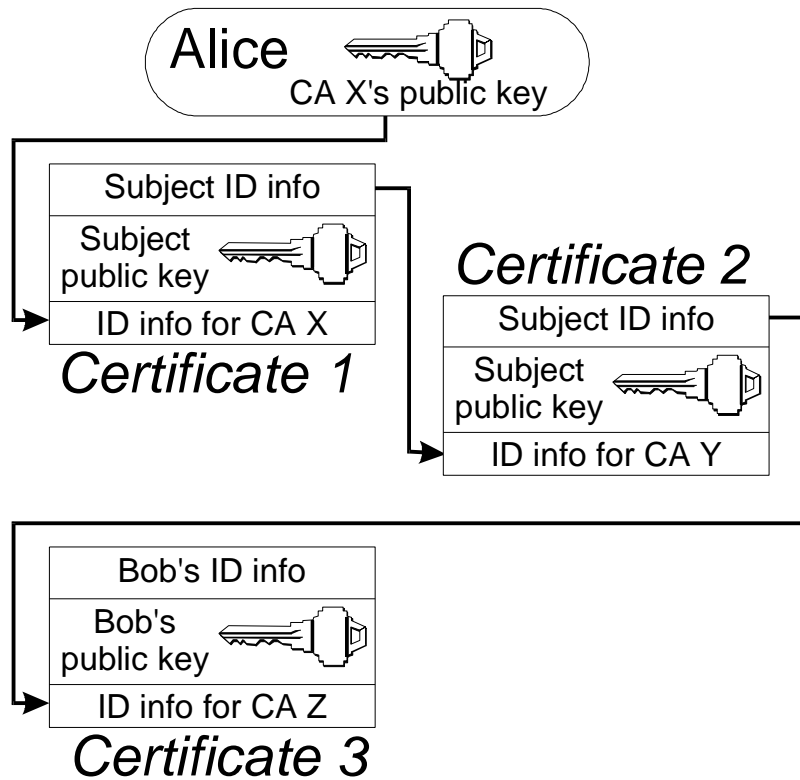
Alice
CA X's public key

Subject ID info
Subject public key
ID info for CA X
Certificate 1

Certificate 2
Subject ID info
Subject public key
ID info for CA Y

Bob's ID info
Bob's public key
ID info for CA Z
Certificate 3